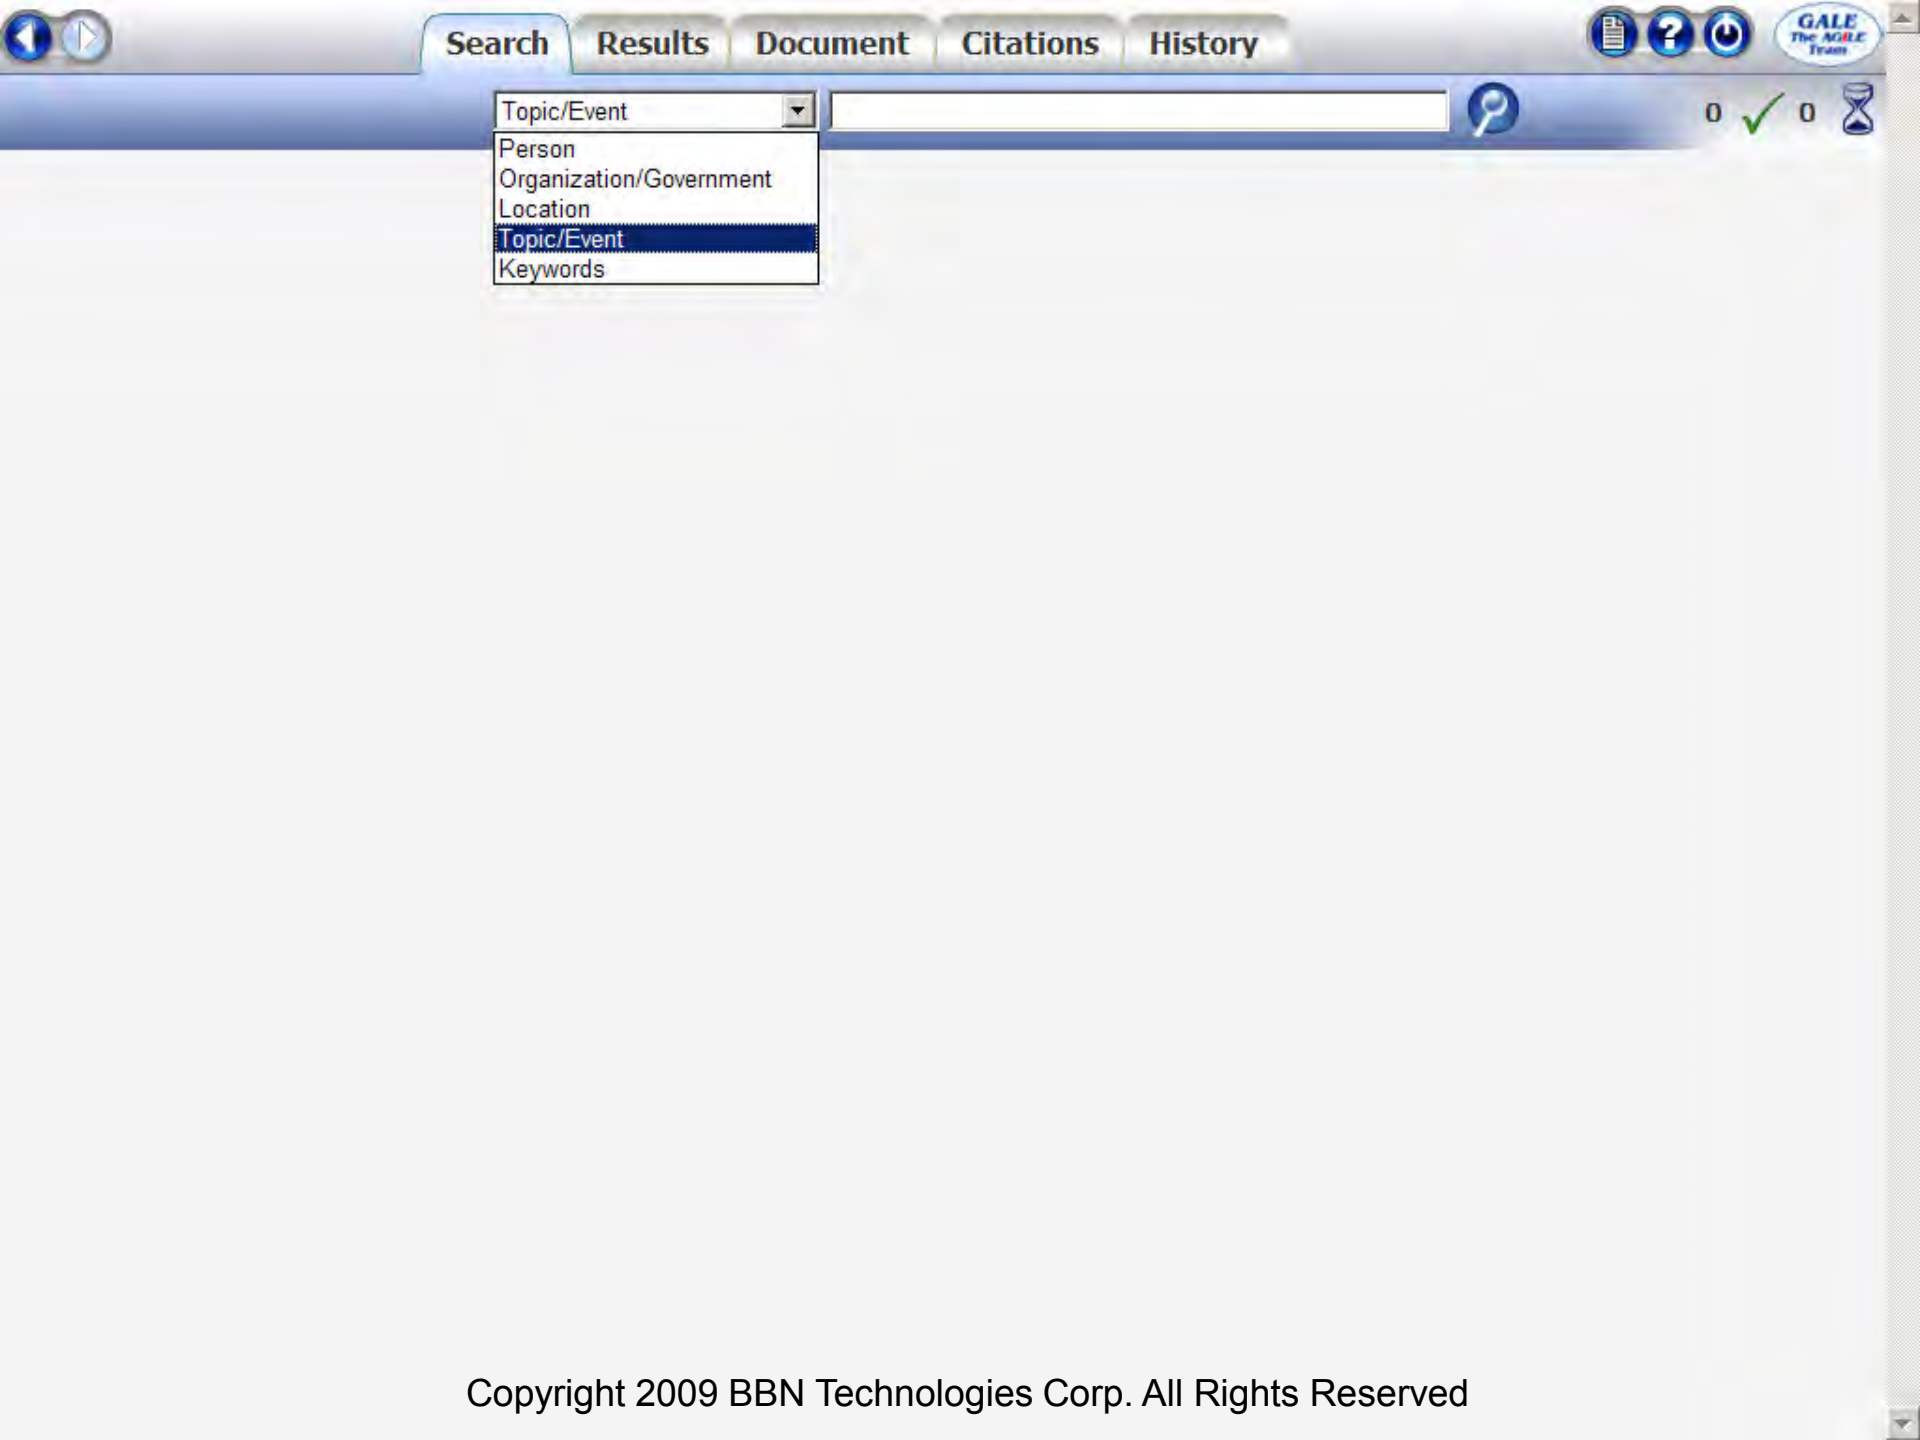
Search Results Document Citations History

GALE The AGILE Team

Topic/Event

0 ✓ 0

Person
Organization/Government
Location
Topic/Event
Keywords

Copyright 2009 BBN Technologies Corp. All Rights Reserved